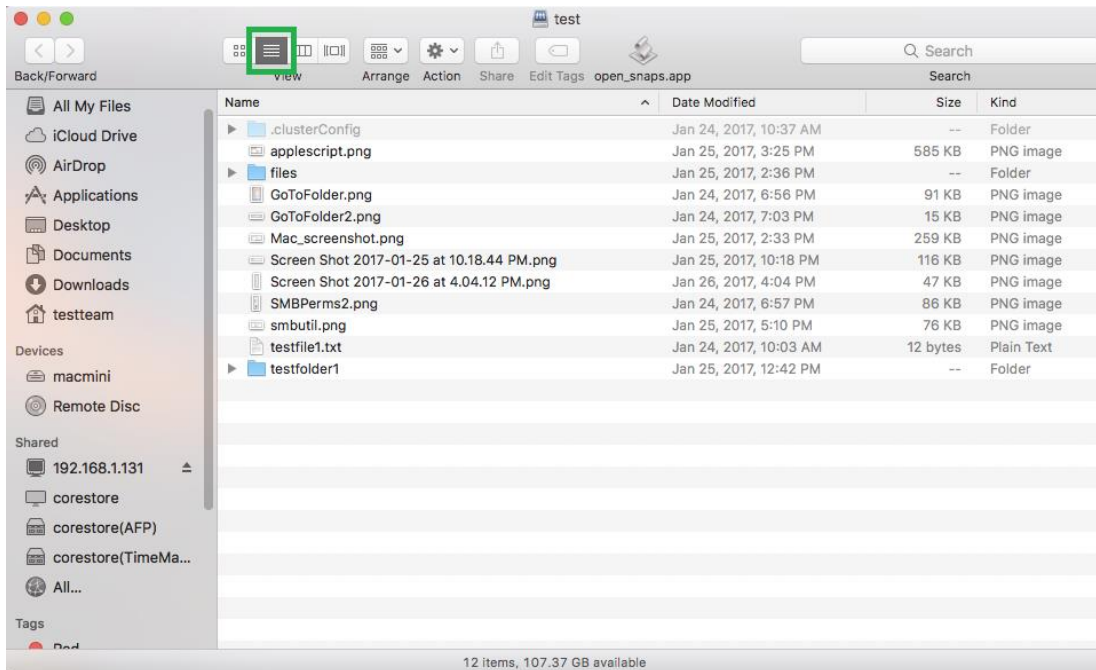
test

Back/Forward

View

Arrange Action Share Edit Tags open_snaps.app

Search

Search

All My Files
iCloud Drive
AirDrop
Applications
Desktop
Documents
Downloads
testteam

Devices
macmini
Remote Disc

Shared
192.168.1.131
corestore
corestore(AFP)
corestore(TimeMa...
All...

Tags
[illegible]

| Name | Date Modified | Size | Kind |
|---|---|---|---|
| .clusterConfig | Jan 24, 2017, 10:37 AM | -- | Folder |
| applescript.png | Jan 25, 2017, 3:25 PM | 585 KB | PNG image |
| files | Jan 25, 2017, 2:36 PM | -- | Folder |
| GoToFolder.png | Jan 24, 2017, 6:56 PM | 91 KB | PNG image |
| GoToFolder2.png | Jan 24, 2017, 7:03 PM | 15 KB | PNG image |
| Mac_screenshot.png | Jan 25, 2017, 2:33 PM | 259 KB | PNG image |
| Screen Shot 2017-01-25 at 10.18.44 PM.png | Jan 25, 2017, 10:18 PM | 116 KB | PNG image |
| Screen Shot 2017-01-26 at 4.04.12 PM.png | Jan 26, 2017, 4:04 PM | 47 KB | PNG image |
| SMBPerms2.png | Jan 24, 2017, 6:57 PM | 86 KB | PNG image |
| smbutil.png | Jan 25, 2017, 5:10 PM | 76 KB | PNG image |
| testfile1.txt | Jan 24, 2017, 10:03 AM | 12 bytes | Plain Text |
| testfolder1 | Jan 25, 2017, 12:42 PM | -- | Folder |

12 items, 107.37 GB available